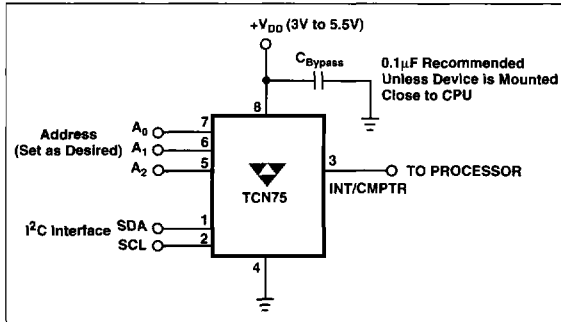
$+V_{DD}$ (3V to 5.5V)

$C_{Bypass}$

0.1μF Recommended Unless Device is Mounted Close to CPU

8

Address (Set as Desired)

$A_0$ 7

$A_1$ 6

$A_2$ 5

TCN75

3

TO PROCESSOR

INT/CMPTR

$I^2C$ Interface

SDA 1

SCL 2

4